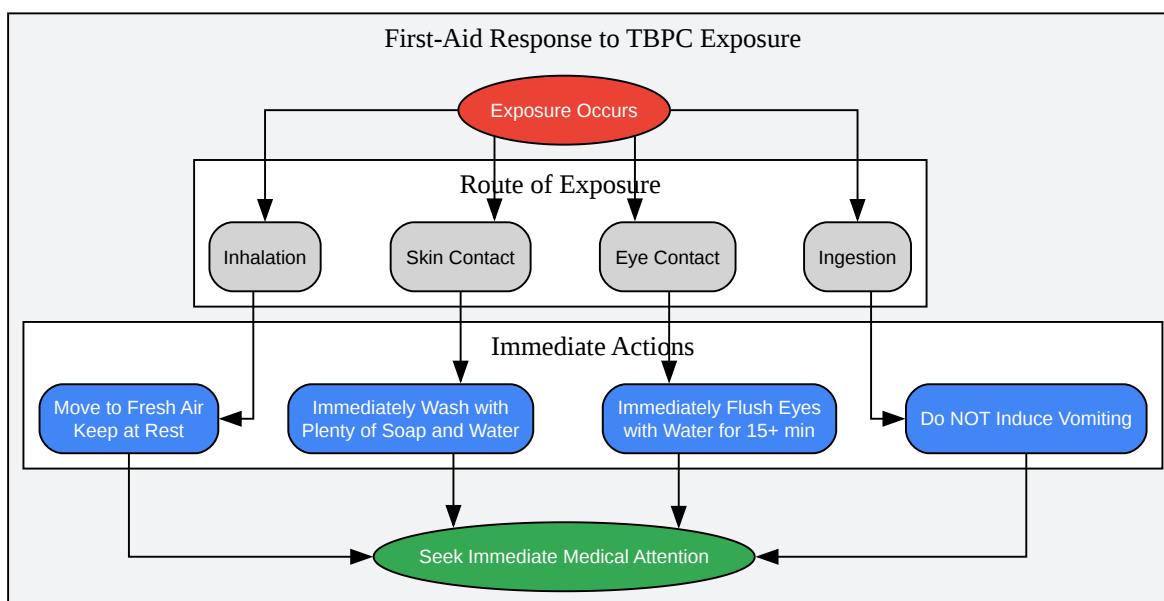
First-Aid Response to TBPC Exposure

Exposure Occurs

Route of Exposure

Inhalation

Skin Contact

Eye Contact

Ingestion

Immediate Actions

Move to Fresh Air Keep at Rest

Immediately Wash with Plenty of Soap and Water

Immediately Flush Eyes with Water for 15+ min

Do NOT Induce Vomiting

Seek Immediate Medical Attention